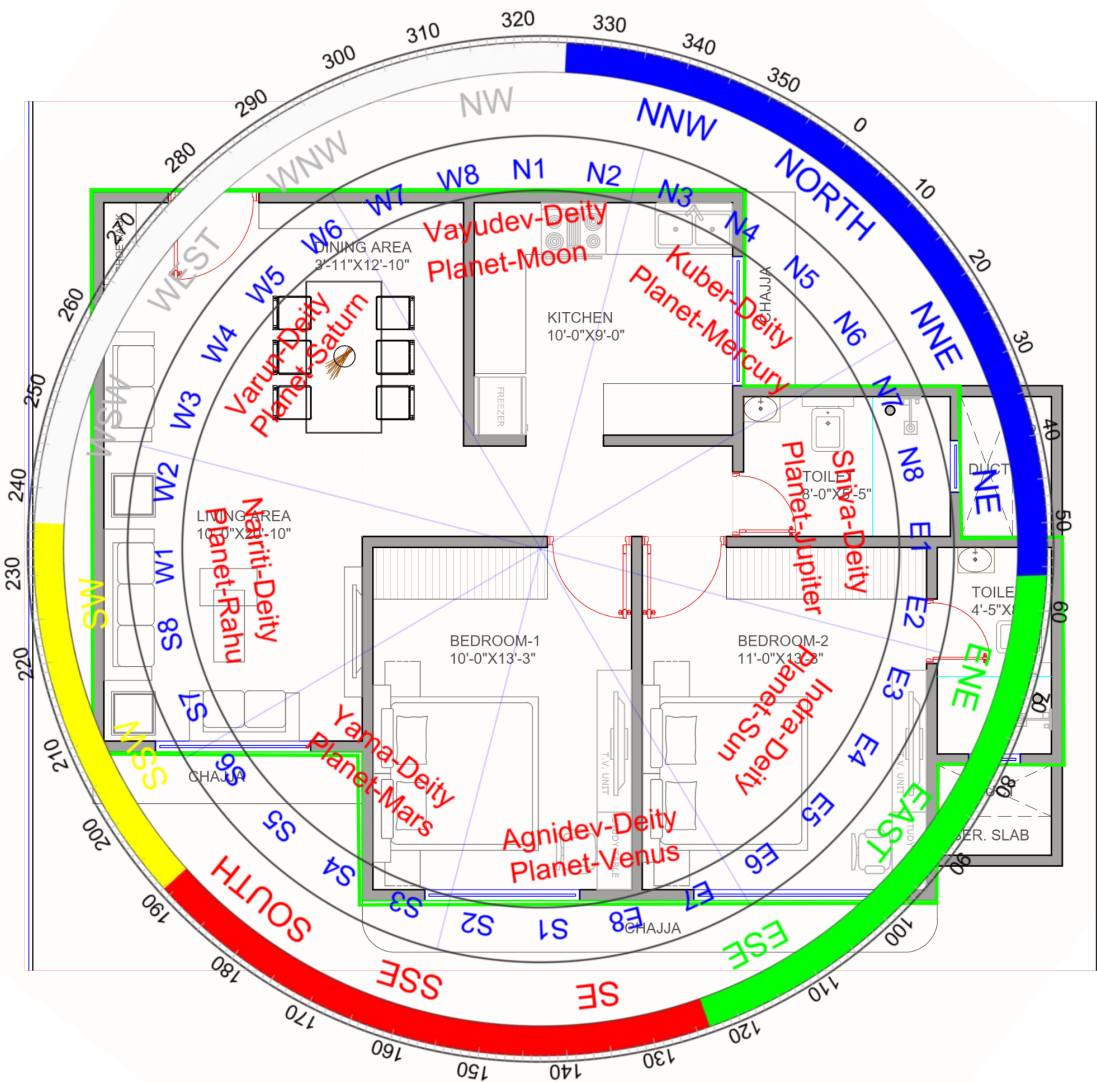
320
330
340
350
0
10
20
30
40
50
60
70
80
90
100
110
120
130
140
150
160
170
180
190
200
210
220
230
240
250
260
270
280
290
300
310

NW
NNW
NORTH
NNE
NE
ENE
EAST
ESE
SE
SSE
SOUTH
SSW
SW
WSW
WEST
WNW

W8 N1 N2 N3 N4 N5 N6 N7 N8 E1 E2 E3 E4 E5 E6 E7 E8 S1 S2 S3 S4 S5 S6 S7 S8 W1 W2 W3 W4 W5 W6 W7

Vayudev-Deity
Planet-Moon

Kuber-Deity
Planet-Mercury

Shiva-Deity
Planet-Jupiter

Indra-Deity
Planet-Sun

Agnidev-Deity
Planet-Venus

Yama-Deity
Planet-Mars

Nairiti-Deity
Planet-Rahu

Varun-Deity
Planet-Saturn

DINING AREA
3'-11"X12'-10"

KITCHEN
10'-0"X9'-0"

FREEZER

CHHAJJA

TOILET
8'-0"X5'-5"

DUCT

TOILET
4'-5"X8'

LIVING AREA
10'-0"X21'-10"

BEDROOM-1
10'-0"X13'-3"

BEDROOM-2
11'-0"X13'-3"

T.V. UNIT

CHAJJA

CHAJJA

SER. SLAB